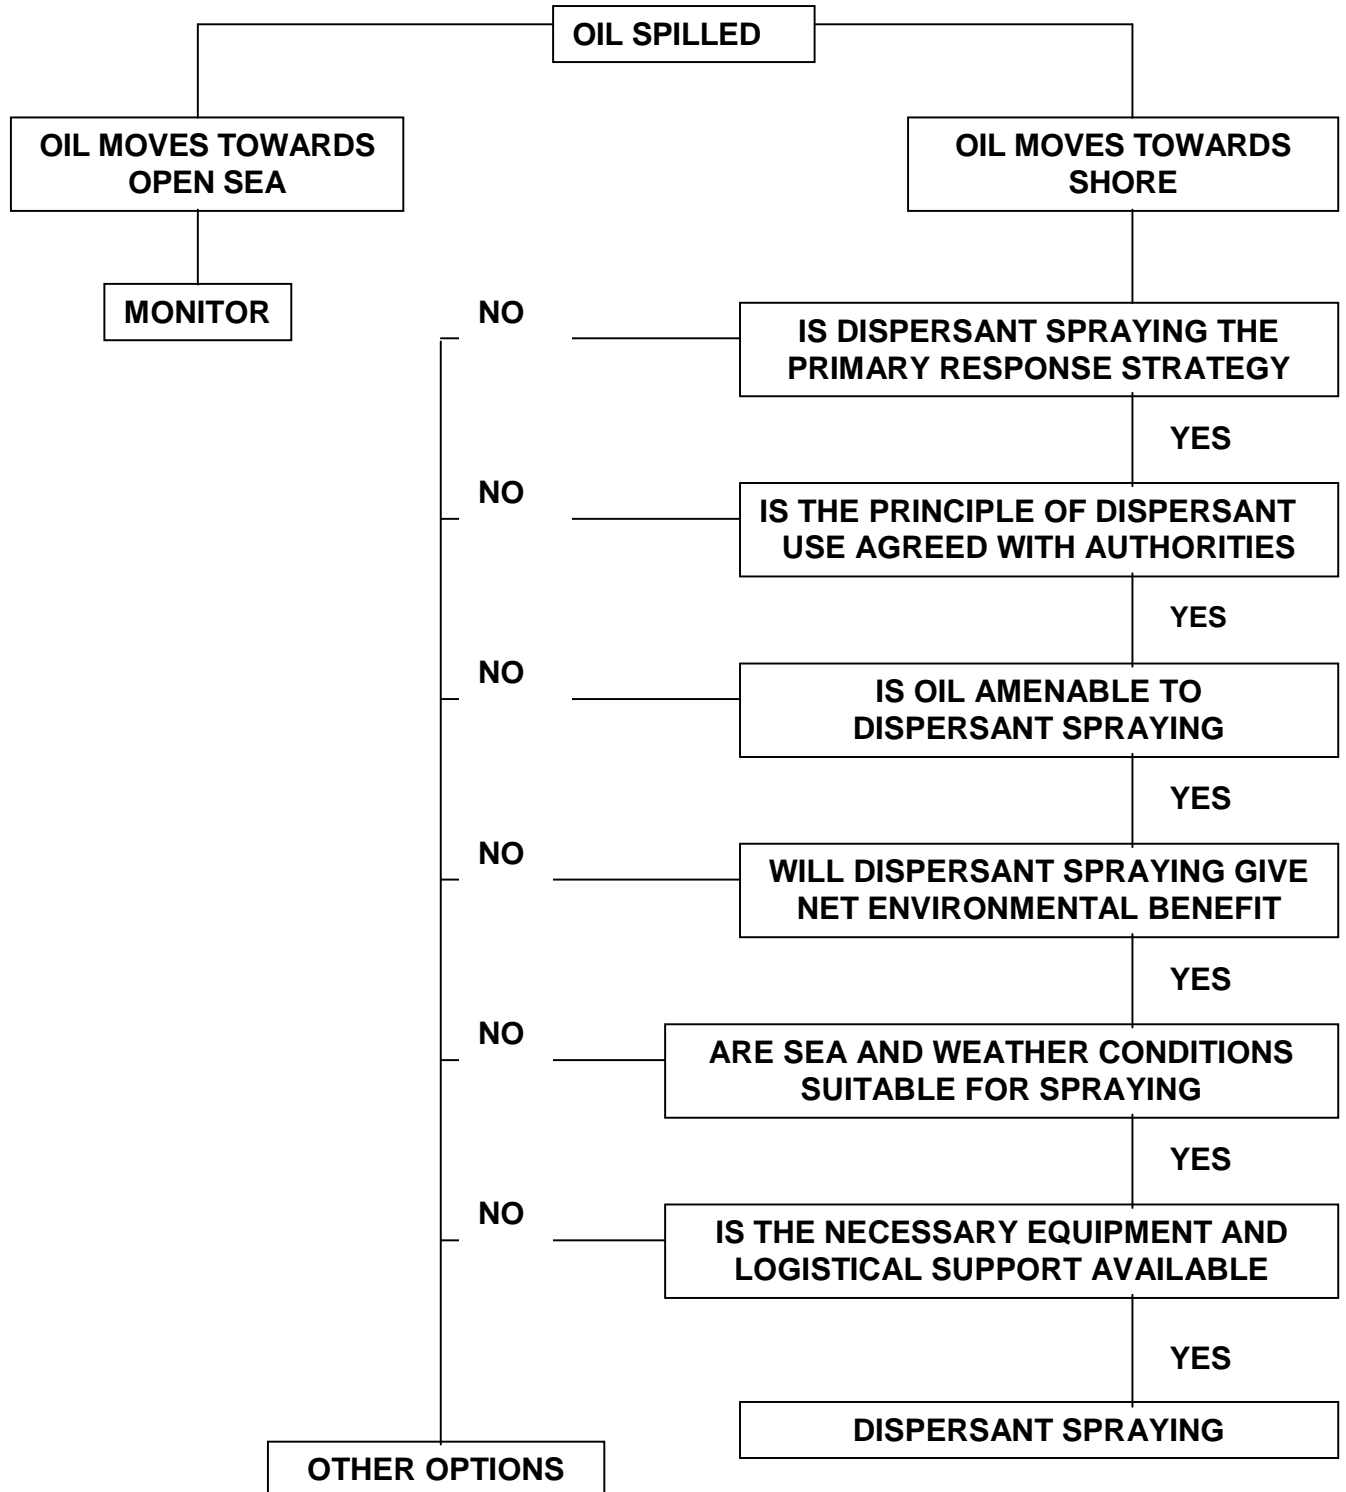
OIL SPILLED

OIL MOVES TOWARDS OPEN SEA

OIL MOVES TOWARDS SHORE

MONITOR

NO

IS DISPERSANT SPRAYING THE PRIMARY RESPONSE STRATEGY

YES

NO

IS THE PRINCIPLE OF DISPERSANT USE AGREED WITH AUTHORITIES

YES

NO

IS OIL AMENABLE TO DISPERSANT SPRAYING

YES

NO

WILL DISPERSANT SPRAYING GIVE NET ENVIRONMENTAL BENEFIT

YES

NO

ARE SEA AND WEATHER CONDITIONS SUITABLE FOR SPRAYING

YES

NO

IS THE NECESSARY EQUIPMENT AND LOGISTICAL SUPPORT AVAILABLE

YES

DISPERSANT SPRAYING

OTHER OPTIONS